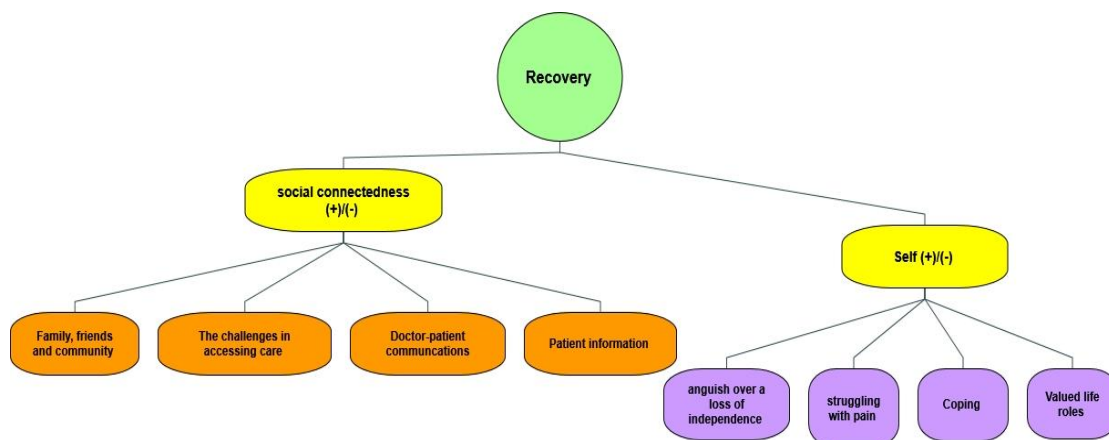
Recovery

social connectedness (+)/(-)

Self (+)/(-)

Family, friends and community

The challenges in accessing care

Doctor-patient communcations

Patient information

anguish over a loss of independence

struggling with pain

Coping

Valued life roles